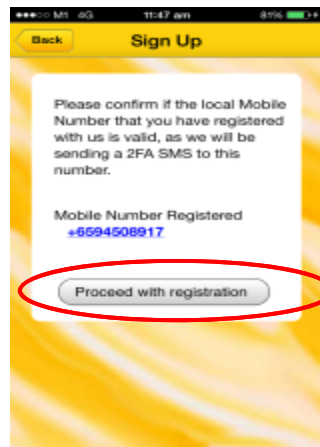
●●●○○ M1 4G 11:47 am 81%

Back
Sign Up

Please confirm if the local Mobile Number that you have registered with us is valid, as we will be sending a 2FA SMS to this number.

Mobile Number Registered
+6594508917

Proceed with registration